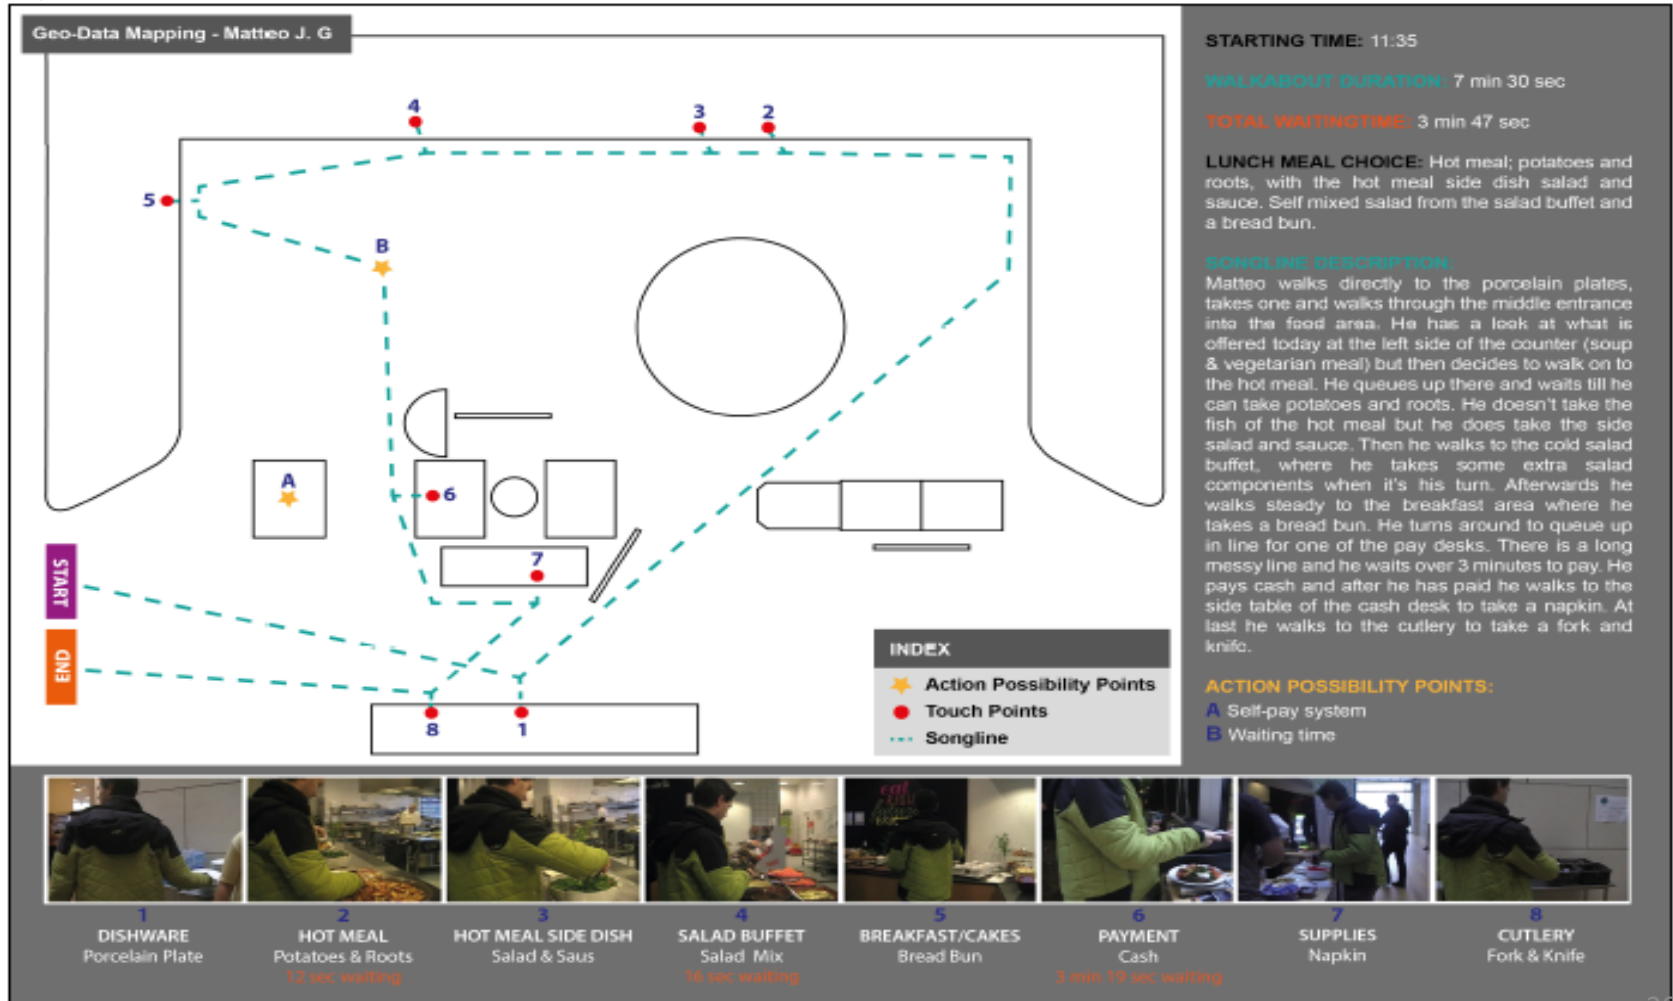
Geo-Data Mapping - Matteo J. G

4
3
2
5
B
A
6
7
START
END
8
1

INDEX
Action Possibility Points
Touch Points
Songline

STARTING TIME: 11:35

WALKABOUT DURATION: 7 min 30 sec

TOTAL WAITINGTIME: 3 min 47 sec

LUNCH MEAL CHOICE: Hot meal; potatoes and roots, with the hot meal side dish salad and sauce. Self mixed salad from the salad buffet and a bread bun.

SONGLINE DESCRIPTION:
Matteo walks directly to the porcelain plates, takes one and walks through the middle entrance into the food area. He has a look at what is offered today at the left side of the counter (soup & vegetarian meal) but then decides to walk on to the hot meal. He queues up there and waits till he can take potatoes and roots. He doesn't take the fish of the hot meal but he does take the side salad and sauce. Then he walks to the cold salad buffet, where he takes some extra salad components when it's his turn. Afterwards he walks steady to the breakfast area where he takes a bread bun. He turns around to queue up in line for one of the pay desks. There is a long messy line and he waits over 3 minutes to pay. He pays cash and after he has paid he walks to the side table of the cash desk to take a napkin. At last he walks to the cutlery to take a fork and knife.

ACTION POSSIBILITY POINTS:
A Self-pay system
B Waiting time

1
DISHWARE
Porcelain Plate

2
HOT MEAL
Potatoes & Roots
12 sec waiting

3
HOT MEAL SIDE DISH
Salad & Saus

4
SALAD BUFFET
Salad Mix
16 sec waiting

5
BREAKFAST/CAKES
Bread Bun

6
PAYMENT
Cash
3 min 19 sec waiting

7
SUPPLIES
Napkin

8
CUTLERY
Fork & Knife